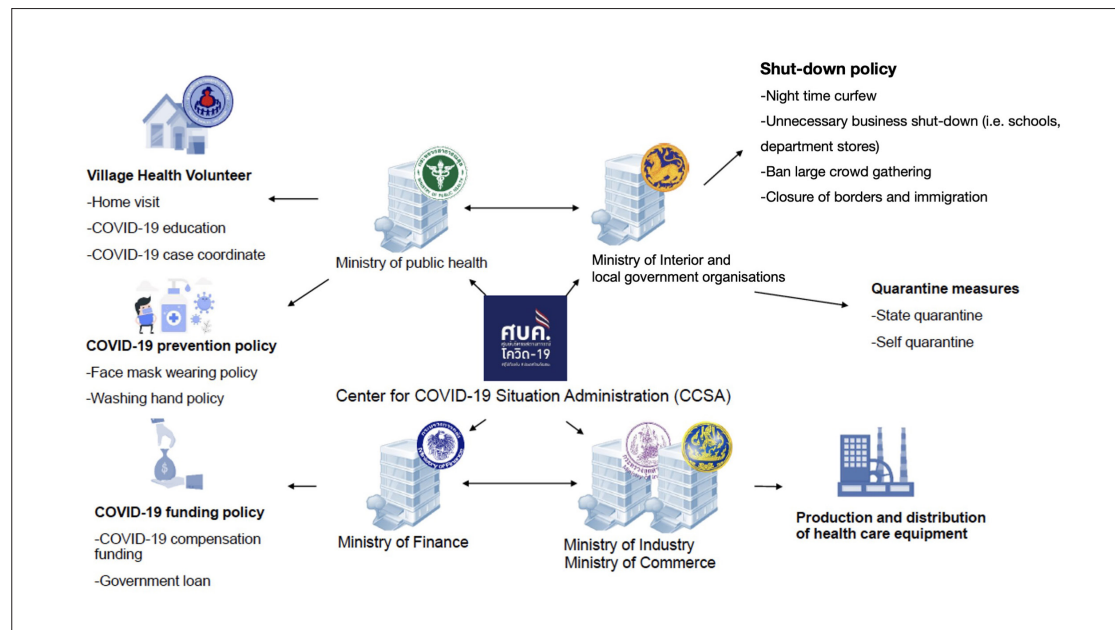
Shut-down policy
-Night time curfew
-Unnecessary business shut-down (i.e. schools, department stores)
-Ban large crowd gathering
-Closure of borders and immigration

Village Health Volunteer
-Home visit
-COVID-19 education
-COVID-19 case coordinate

Ministry of public health

Ministry of Interior and local government organisations

Quarantine measures
-State quarantine
-Self quarantine

COVID-19 prevention policy
-Face mask wearing policy
-Washing hand policy

ศบค.
โควิด-19

Center for COVID-19 Situation Administration (CCSA)

COVID-19 funding policy
-COVID-19 compensation funding
-Government loan

Ministry of Finance

Ministry of Industry
Ministry of Commerce

Production and distribution of health care equipment